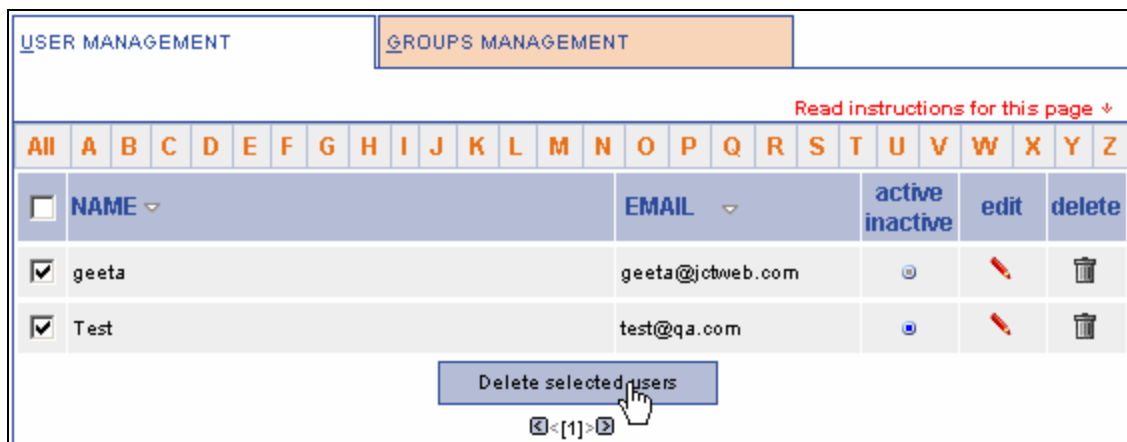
USER MANAGEMENT | GROUPS MANAGEMENT

Read instructions for this page

All | A | B | C | D | E | F | G | H | I | J | K | L | M | N | O | P | Q | R | S | T | U | V | W | X | Y | Z

| | NAME | EMAIL | active inactive | edit | delete |
|---|---|---|---|---|---|
| ☑ | geeta | geeta@jctweb.com | | | |
| ☑ | Test | test@qa.com | | | |

Delete selected users

<[1]>